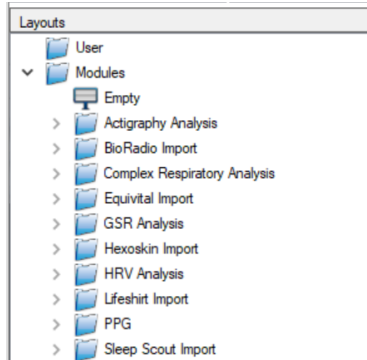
Layouts

User

Modules

Empty

Actigraphy Analysis

BioRadio Import

Complex Respiratory Analysis

Equivital Import

GSR Analysis

Hexoskin Import

HRV Analysis

Lifeshirt Import

PPG

Sleep Scout Import